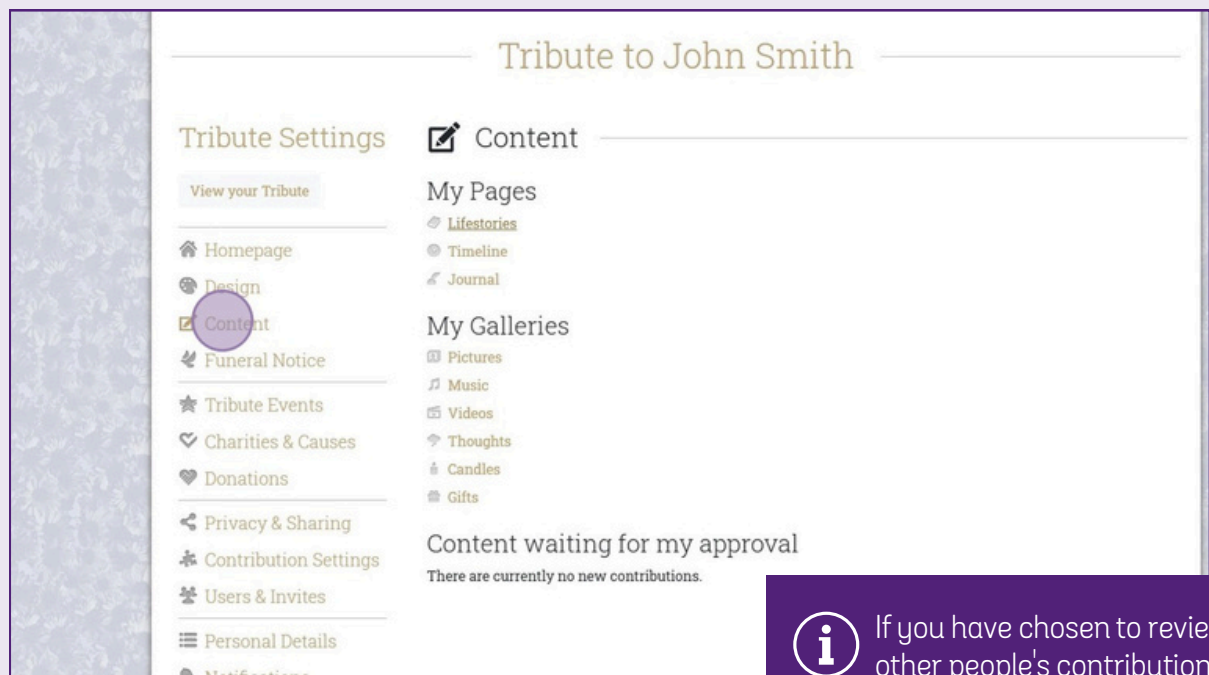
Tribute to John Smith

Tribute Settings

View your Tribute

Homepage
Design
Content
Funeral Notice
Tribute Events
Charities & Causes
Donations
Privacy & Sharing
Contribution Settings
Users & Invites
Personal Details
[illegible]

Content

My Pages
Lifestories
Timeline
Journal

My Galleries
Pictures
Music
Videos
Thoughts
Candles
Gifts

Content waiting for my approval
There are currently no new contributions.

If you have chosen to revie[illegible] other people's contribution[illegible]